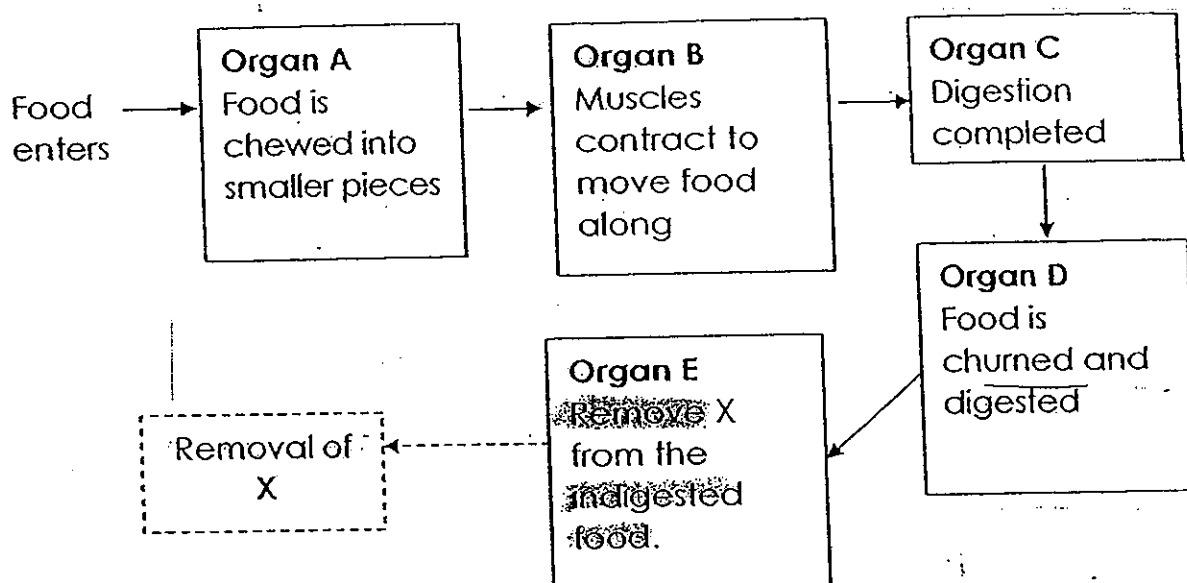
Food enters

Organ A
Food is chewed into smaller pieces

Organ B
Muscles contract to move food along

Organ C
Digestion completed

Organ D
Food is churned and digested

Organ E
Remove X from the undigested food.

Removal of X